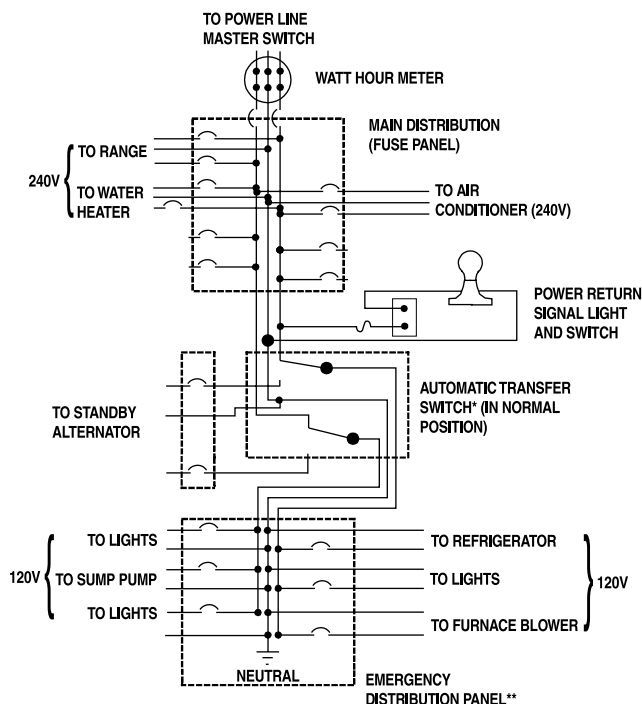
TO POWER LINE MASTER SWITCH

WATT HOUR METER

MAIN DISTRIBUTION (FUSE PANEL)

240V

TO RANGE

TO WATER HEATER

TO AIR CONDITIONER (240V)

POWER RETURN SIGNAL LIGHT AND SWITCH

TO STANDBY ALTERNATOR

AUTOMATIC TRANSFER SWITCH* (IN NORMAL POSITION)

120V

TO LIGHTS

TO SUMP PUMP

TO LIGHTS

TO REFRIGERATOR

TO LIGHTS

TO FURNACE BLOWER

120V

NEUTRAL

EMERGENCY DISTRIBUTION PANEL**